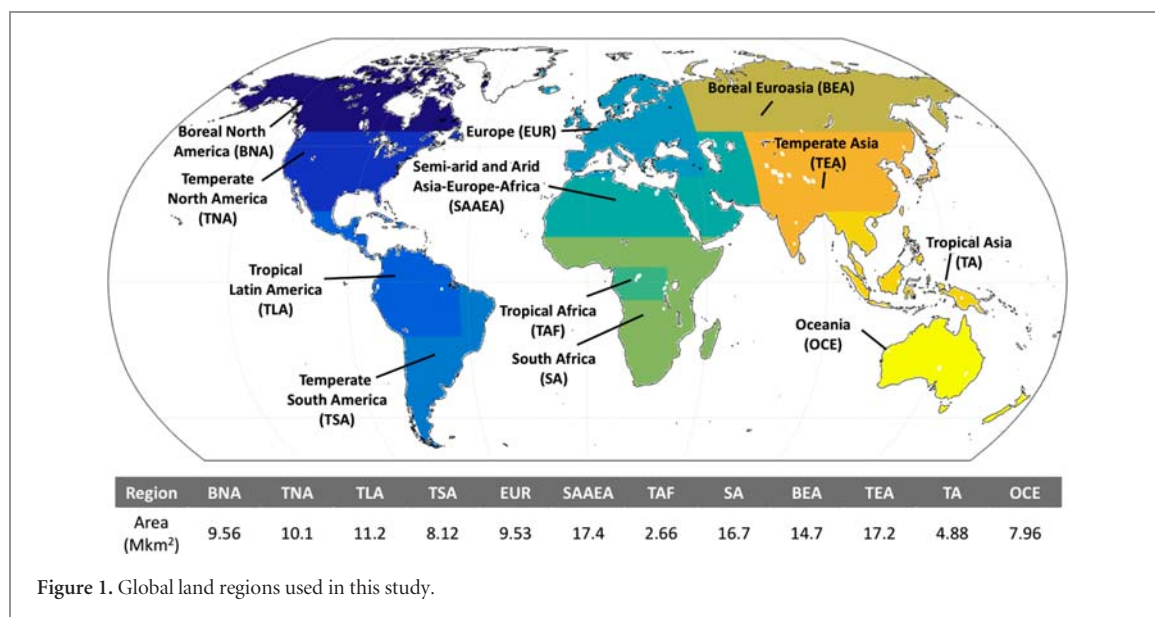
Boreal North America (BNA)

Temperate North America (TNA)

Tropical Latin America (TLA)

Temperate South America (TSA)

Europe (EUR)

Semi-arid and Arid Asia-Europe-Africa (SAAEA)

Tropical Africa (TAF)

South Africa (SA)

Boreal Euroasia (BEA)

Temperate Asia (TEA)

Tropical Asia (TA)

Oceania (OCE)

| Region | BNA | TNA | TLA | TSA | EUR | SAAEA | TAF | SA | BEA | TEA | TA | OCE |
|---|---|---|---|---|---|---|---|---|---|---|---|---|
| Area (Mkm$^2$) | 9.56 | 10.1 | 11.2 | 8.12 | 9.53 | 17.4 | 2.66 | 16.7 | 14.7 | 17.2 | 4.88 | 7.96 |

Figure 1. Global land regions used in this study.